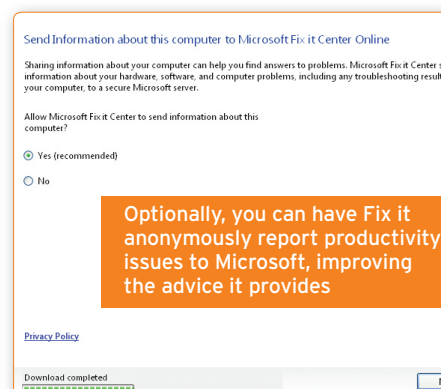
Send Information about this computer to Microsoft Fix it Center Online

Sharing information about your computer can help you find answers to problems. Microsoft Fix it Center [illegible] information about your hardware, software, and computer problems, including any troubleshooting result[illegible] your computer, to a secure Microsoft server.

Allow Microsoft Fix it Center to send information about this computer?

Yes (recommended)

No

Optionally, you can have Fix it anonymously report productivity issues to Microsoft, improving the advice it provides

Privacy Policy

Download completed